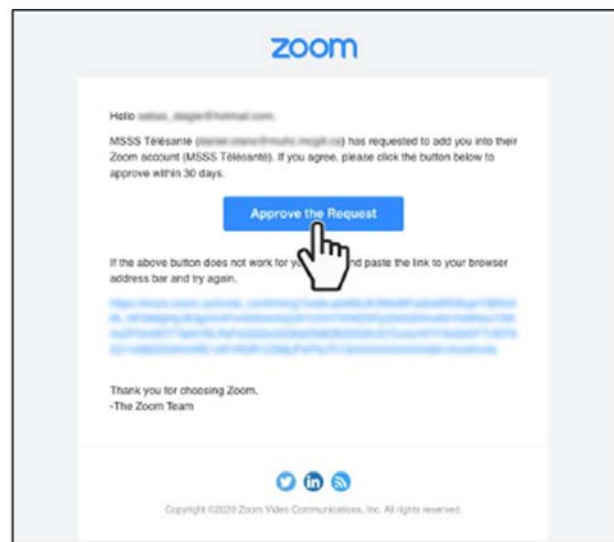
zoom

Hello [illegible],

MSSS Télésanté ([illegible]) has requested to add you into their Zoom account (MSSS Télésanté). If you agree, please click the button below to approve within 30 days.

Approve the Request

If the above button does not work for yo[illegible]nd paste the link to your browser address bar and try again.

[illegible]

Thank you for choosing Zoom.
-The Zoom Team

Copyright ©2020 Zoom Video Communications, Inc. All rights reserved.